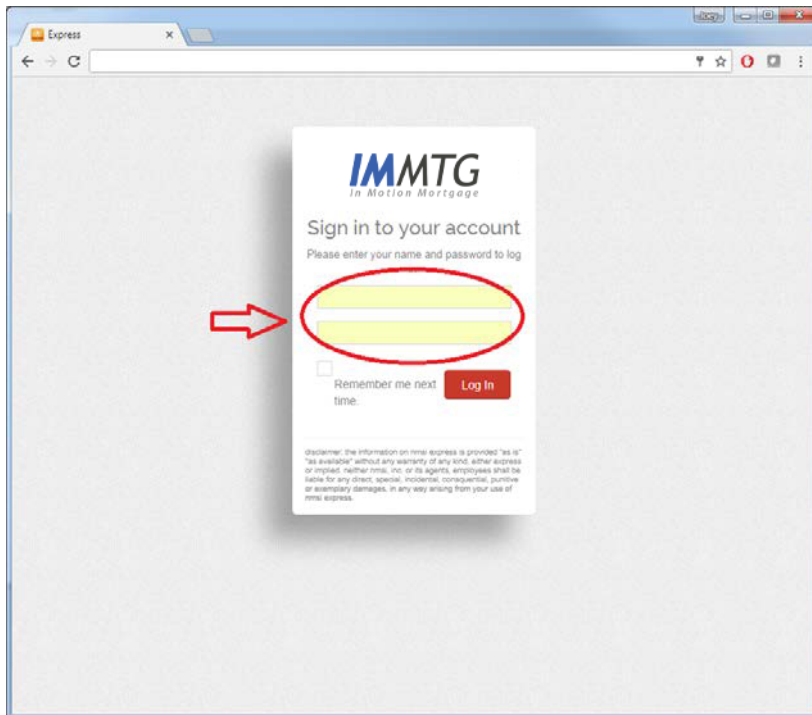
Express ×

IMMTG
In Motion Mortgage

Sign in to your account

Please enter your name and password to log

Remember me next time.

Log In

disclaimer: the information on nmsi express is provided "as is" "as available" without any warranty of any kind, either express or implied. neither nmsi, inc. or its agents, employees shall be liable for any direct, special, incidental, consequential, punitive or exemplary damages, in any way arising from your use of nmsi express.